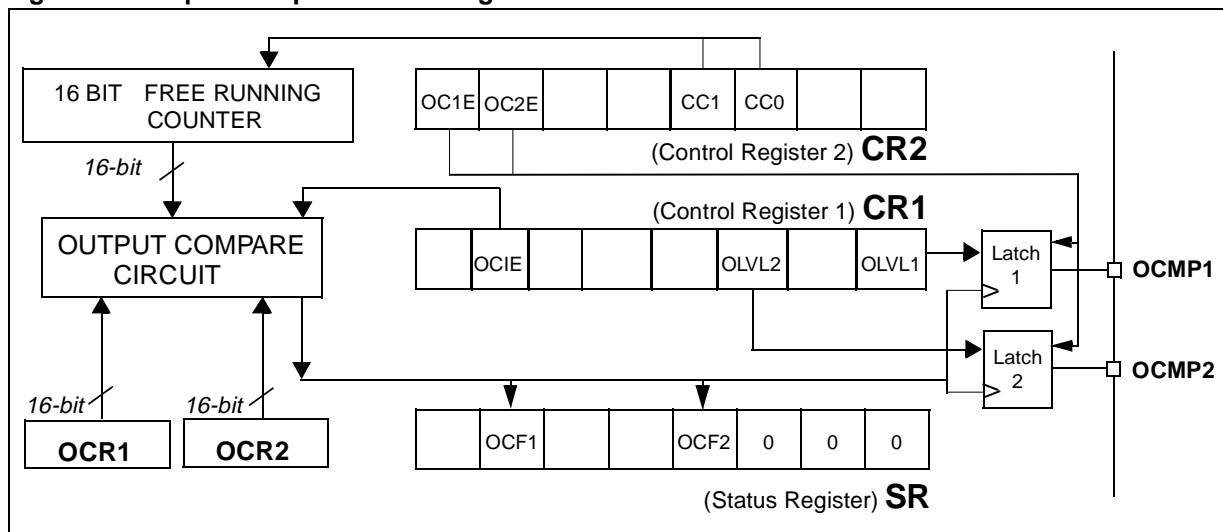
16 BIT FREE RUNNING COUNTER

OC1E OC2E CC1 CC0

(Control Register 2) **CR2**

16-bit

(Control Register 1) **CR1**

OUTPUT COMPARE CIRCUIT

OCIE OLVL2 OLVL1

Latch 1

OCMP1

Latch 2

OCMP2

16-bit

16-bit

OCR1

OCR2

OCF1 OCF2 0 0 0

(Status Register) **SR**